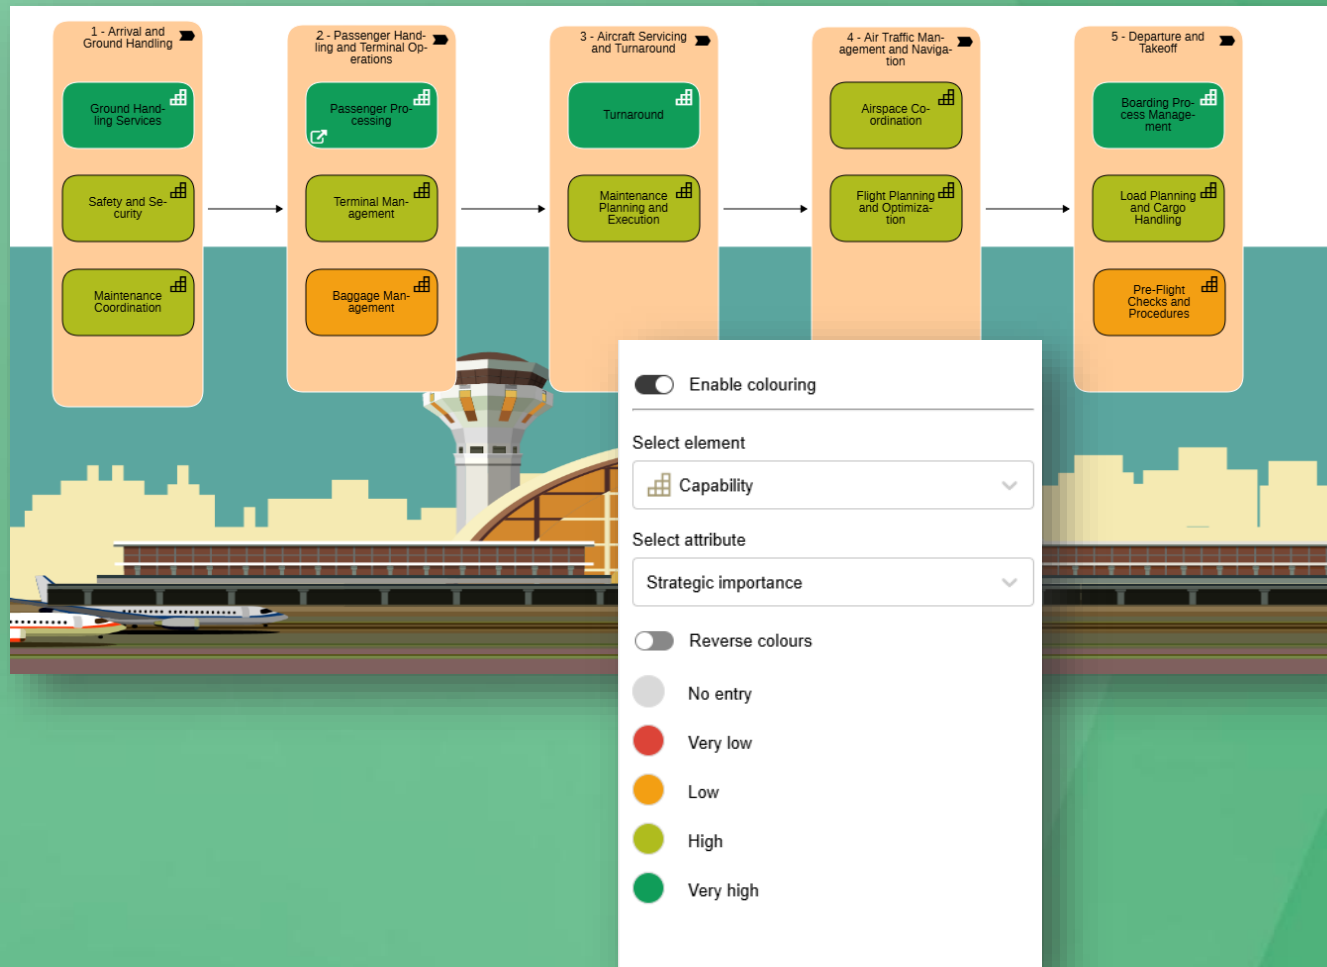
1 - Arrival and Ground Handling

Ground Handling Services

Safety and Security

Maintenance Coordination

2 - Passenger Handling and Terminal Operations

Passenger Processing

Terminal Management

Baggage Management

3 - Aircraft Servicing and Turnaround

Turnaround

Maintenance Planning and Execution

4 - Air Traffic Management and Navigation

Airspace Coordination

Flight Planning and Optimization

5 - Departure and Takeoff

Boarding Process Management

Load Planning and Cargo Handling

Pre-Flight Checks and Procedures

Enable colouring

Select element

Capability

Select attribute

Strategic importance

Reverse colours

No entry

Very low

Low

High

Very high